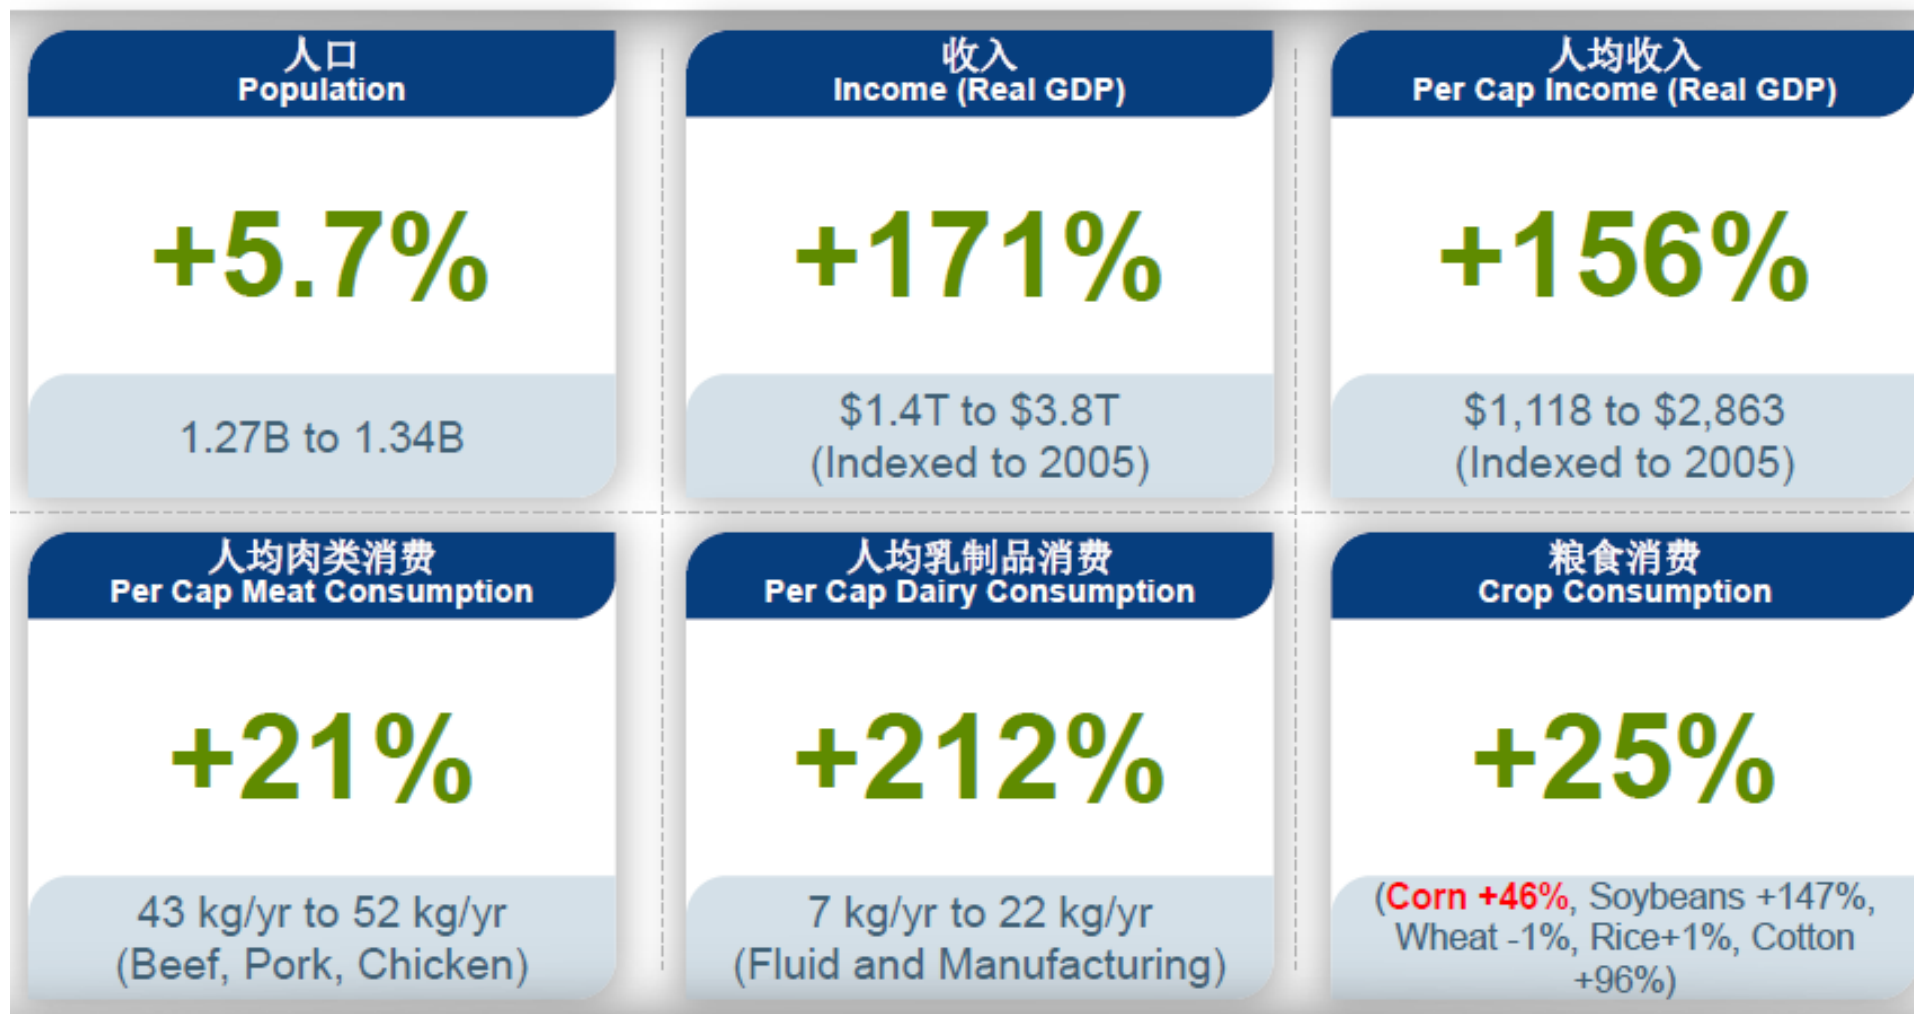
人口
Population

+5.7%

1.27B to 1.34B

收入
Income (Real GDP)

+171%

$1.4T to $3.8T
(Indexed to 2005)

人均收入
Per Cap Income (Real GDP)

+156%

$1,118 to $2,863
(Indexed to 2005)

人均肉类消费
Per Cap Meat Consumption

+21%

43 kg/yr to 52 kg/yr
(Beef, Pork, Chicken)

人均乳制品消费
Per Cap Dairy Consumption

+212%

7 kg/yr to 22 kg/yr
(Fluid and Manufacturing)

粮食消费
Crop Consumption

+25%

(Corn +46%, Soybeans +147%, Wheat -1%, Rice+1%, Cotton +96%)